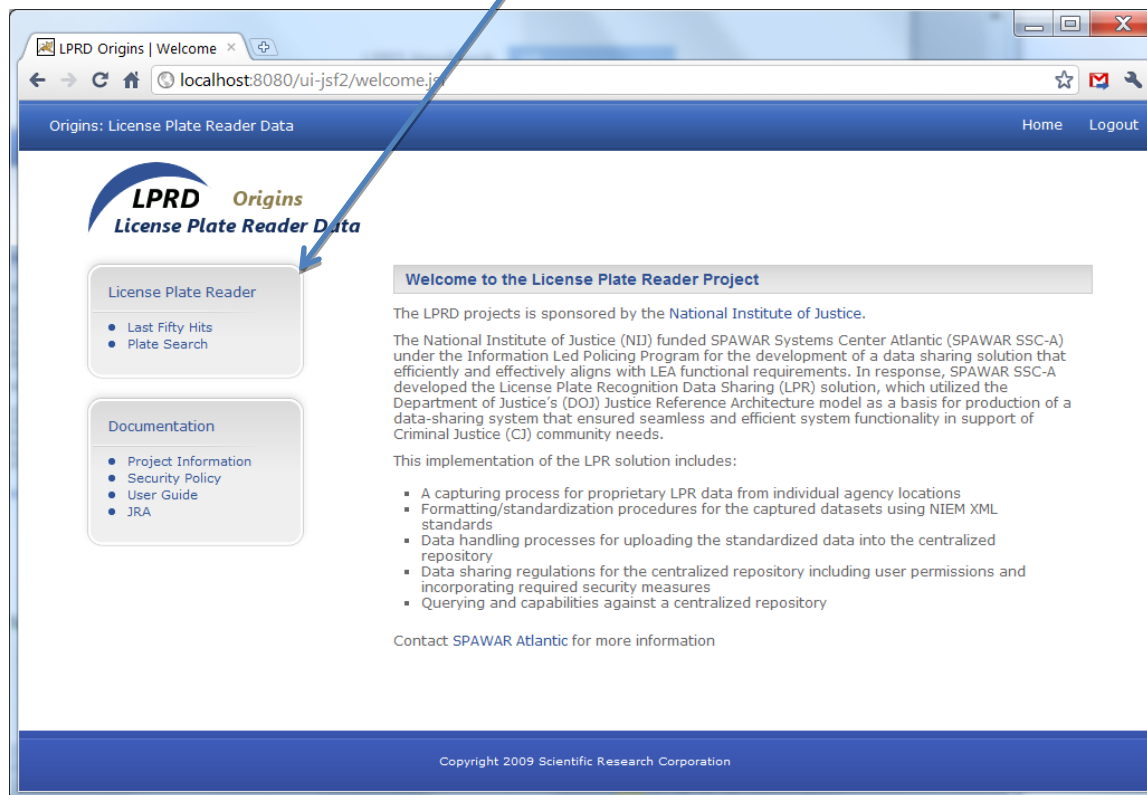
LPRD Origins | Welcome ×

localhost:8080/ui-jsf2/welcome.js

Origins: License Plate Reader Data

Home Logout

LPRD Origins
License Plate Reader Data

License Plate Reader

- Last Fifty Hits
- Plate Search

Documentation

- Project Information
- Security Policy
- User Guide
- JRA

Welcome to the License Plate Reader Project

The LPRD projects is sponsored by the National Institute of Justice.

The National Institute of Justice (NIJ) funded SPAWAR Systems Center Atlantic (SPAWAR SSC-A) under the Information Led Policing Program for the development of a data sharing solution that efficiently and effectively aligns with LEA functional requirements. In response, SPAWAR SSC-A developed the License Plate Recognition Data Sharing (LPR) solution, which utilized the Department of Justice's (DOJ) Justice Reference Architecture model as a basis for production of a data-sharing system that ensured seamless and efficient system functionality in support of Criminal Justice (CJ) community needs.

This implementation of the LPR solution includes:

- A capturing process for proprietary LPR data from individual agency locations
- Formatting/standardization procedures for the captured datasets using NIEM XML standards
- Data handling processes for uploading the standardized data into the centralized repository
- Data sharing regulations for the centralized repository including user permissions and incorporating required security measures
- Querying and capabilities against a centralized repository

Contact SPAWAR Atlantic for more information

Copyright 2009 Scientific Research Corporation